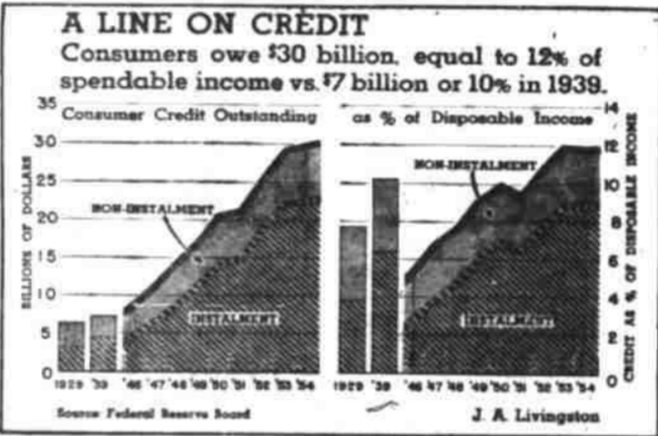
A LINE ON CREDIT

Consumers owe $30 billion, equal to 12% of spendable income vs. $7 billion or 10% in 1939.

Consumer Credit Outstanding

as % of Disposable Income

BILLIONS OF DOLLARS

35
30
25
20
15
10
5
0

NON-INSTALMENT

INSTALMENT

1929 '39 '46 '47 '48 '49 '50 '51 '52 '53 '54

14
12
10
8
6
4
2
0

CREDIT AS % OF DISPOSABLE INCOME

NON-INSTALMENT

INSTALMENT

1929 '39 '46 '47 '48 '49 '50 '51 '52 '53 '54

Source Federal Reserve Board

J. A. Livingston